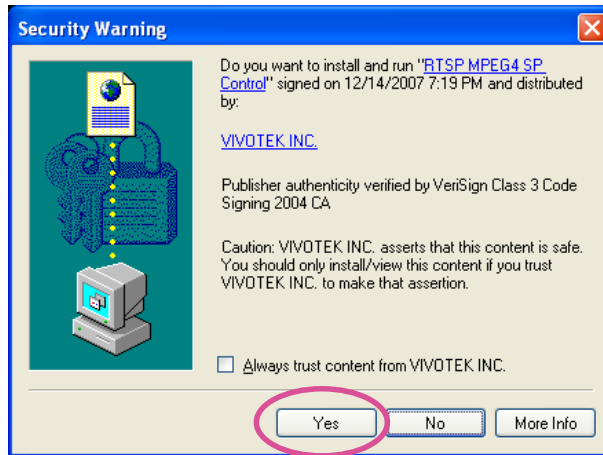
Security Warning

Do you want to install and run "RTSP MPEG4 SP Control" signed on 12/14/2007 7:19 PM and distributed by:

VIVOTEK INC.

Publisher authenticity verified by VeriSign Class 3 Code Signing 2004 CA

Caution: VIVOTEK INC. asserts that this content is safe. You should only install/view this content if you trust VIVOTEK INC. to make that assertion.

Always trust content from VIVOTEK INC.

Yes
No
More Info